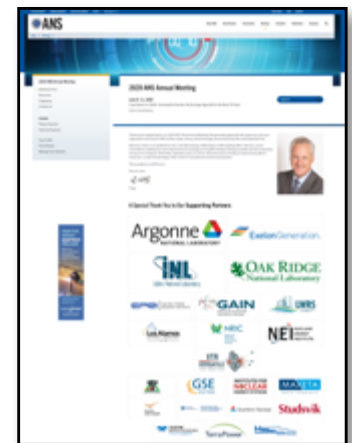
ANS

2020 ANS Annual Meeting

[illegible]

A Special Thank You to Our Supporting Partners

Argonne NATIONAL LABORATORY

Exelon Generation.

INL Idaho National Laboratory

OAK RIDGE National Laboratory

GAIN

LWRS

Los Alamos

NRIC

NEI

GSE

MAXETA

Studsvik

TerraPower